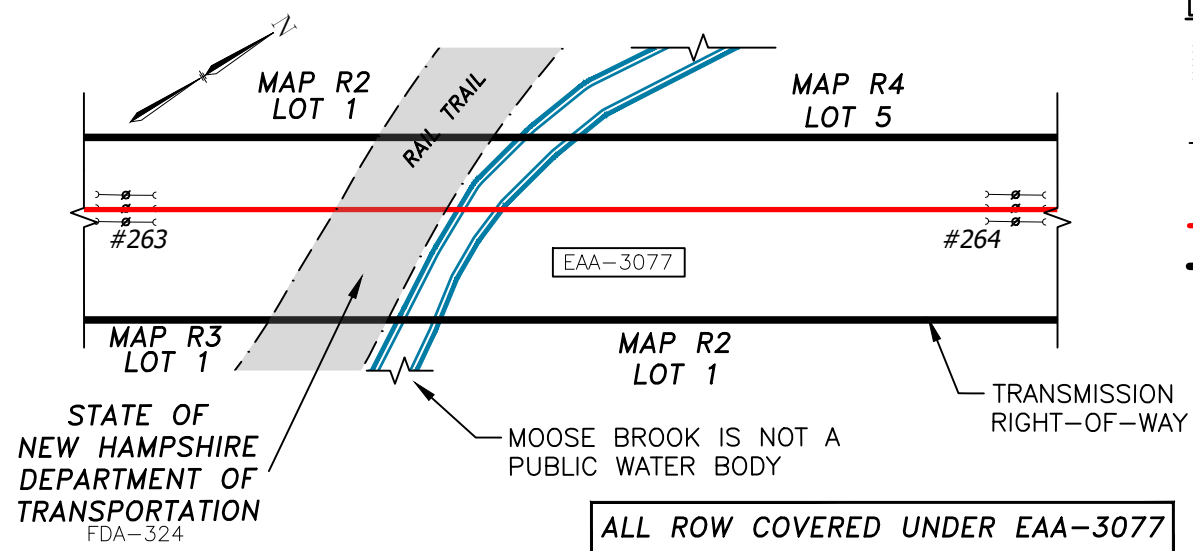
N

MAP R2
LOT 1

RAIL TRAIL

MAP R4
LOT 5

#263

#264

EAA–3077

MAP R3
LOT 1

MAP R2
LOT 1

TRANSMISSION
RIGHT–OF–WAY

STATE OF
NEW HAMPSHIRE
DEPARTMENT OF
TRANSPORTATION
FDA–324

MOOSE BROOK IS NOT A
PUBLIC WATER BODY

ALL ROW COVERED UNDER EAA–3077